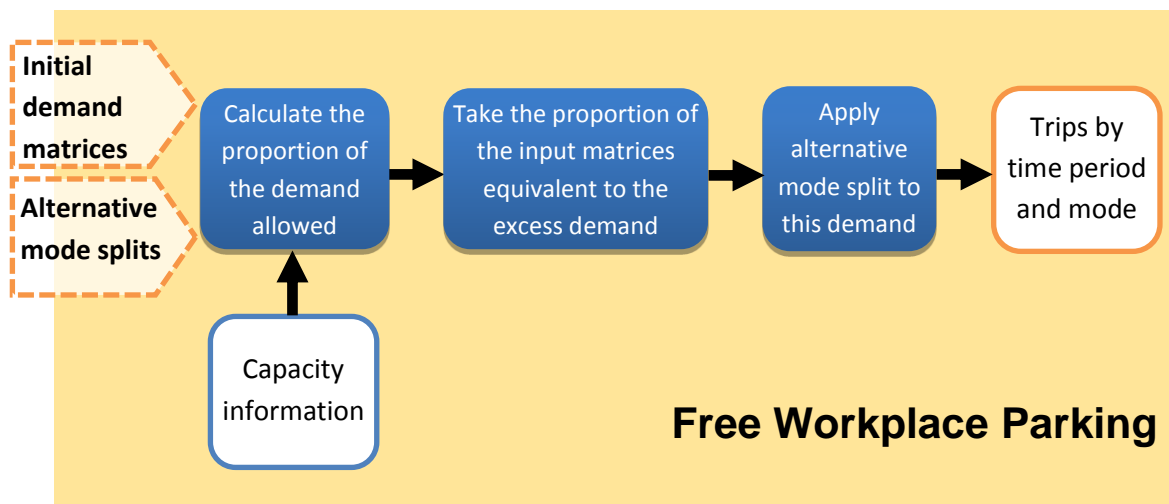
Initial demand matrices

Alternative mode splits

Calculate the proportion of the demand allowed

Take the proportion of the input matrices equivalent to the excess demand

Apply alternative mode split to this demand

Trips by time period and mode

Capacity information

Free Workplace Parking